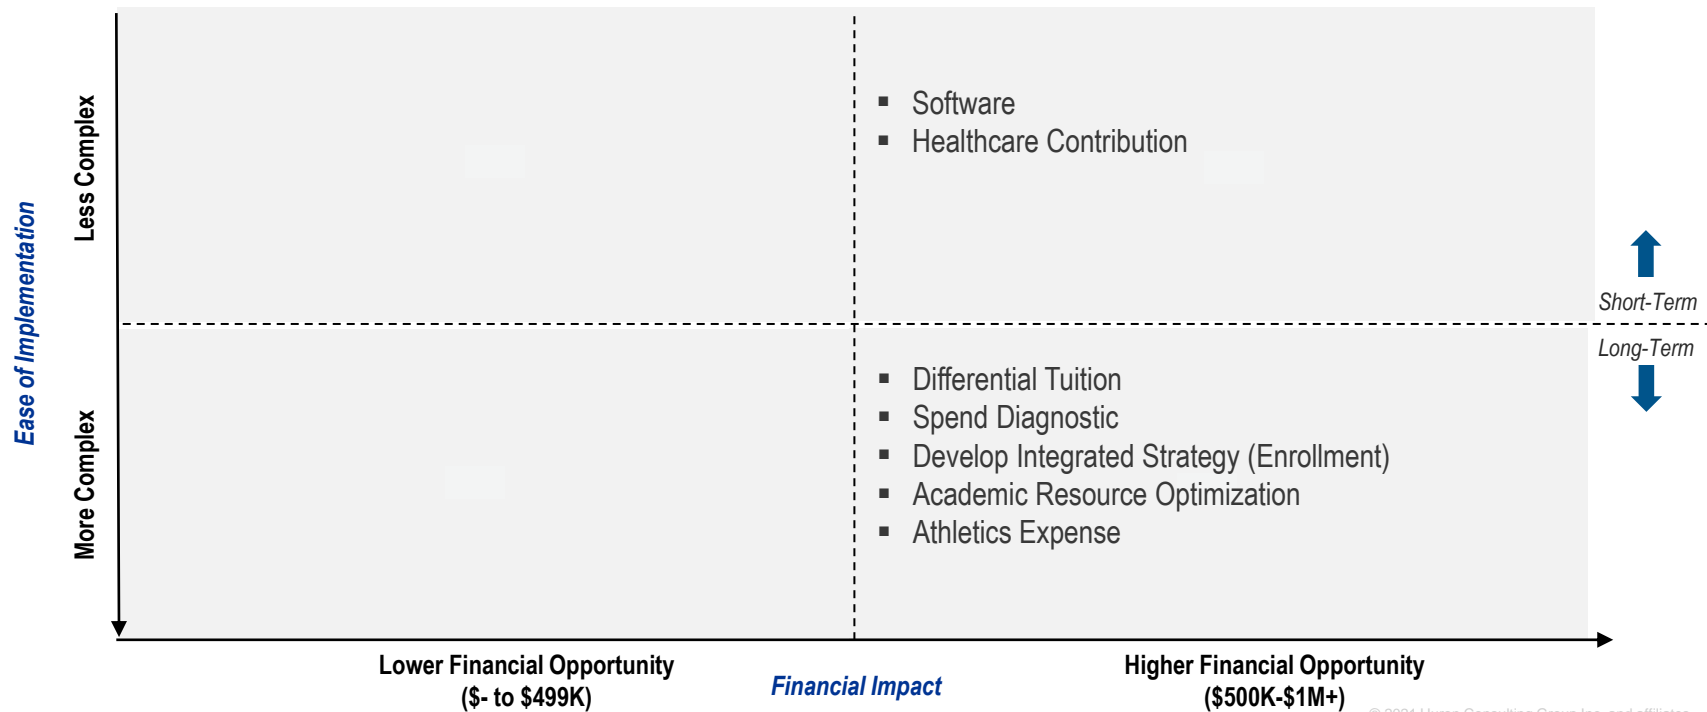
Ease of Implementation

Less Complex

More Complex

▪ Software
▪ Healthcare Contribution

Short-Term

Long-Term

▪ Differential Tuition
▪ Spend Diagnostic
▪ Develop Integrated Strategy (Enrollment)
▪ Academic Resource Optimization
▪ Athletics Expense

Lower Financial Opportunity
($- to $499K)

Financial Impact

Higher Financial Opportunity
($500K-$1M+)

© 2021 Huron Consulting Group Inc. and affiliates.